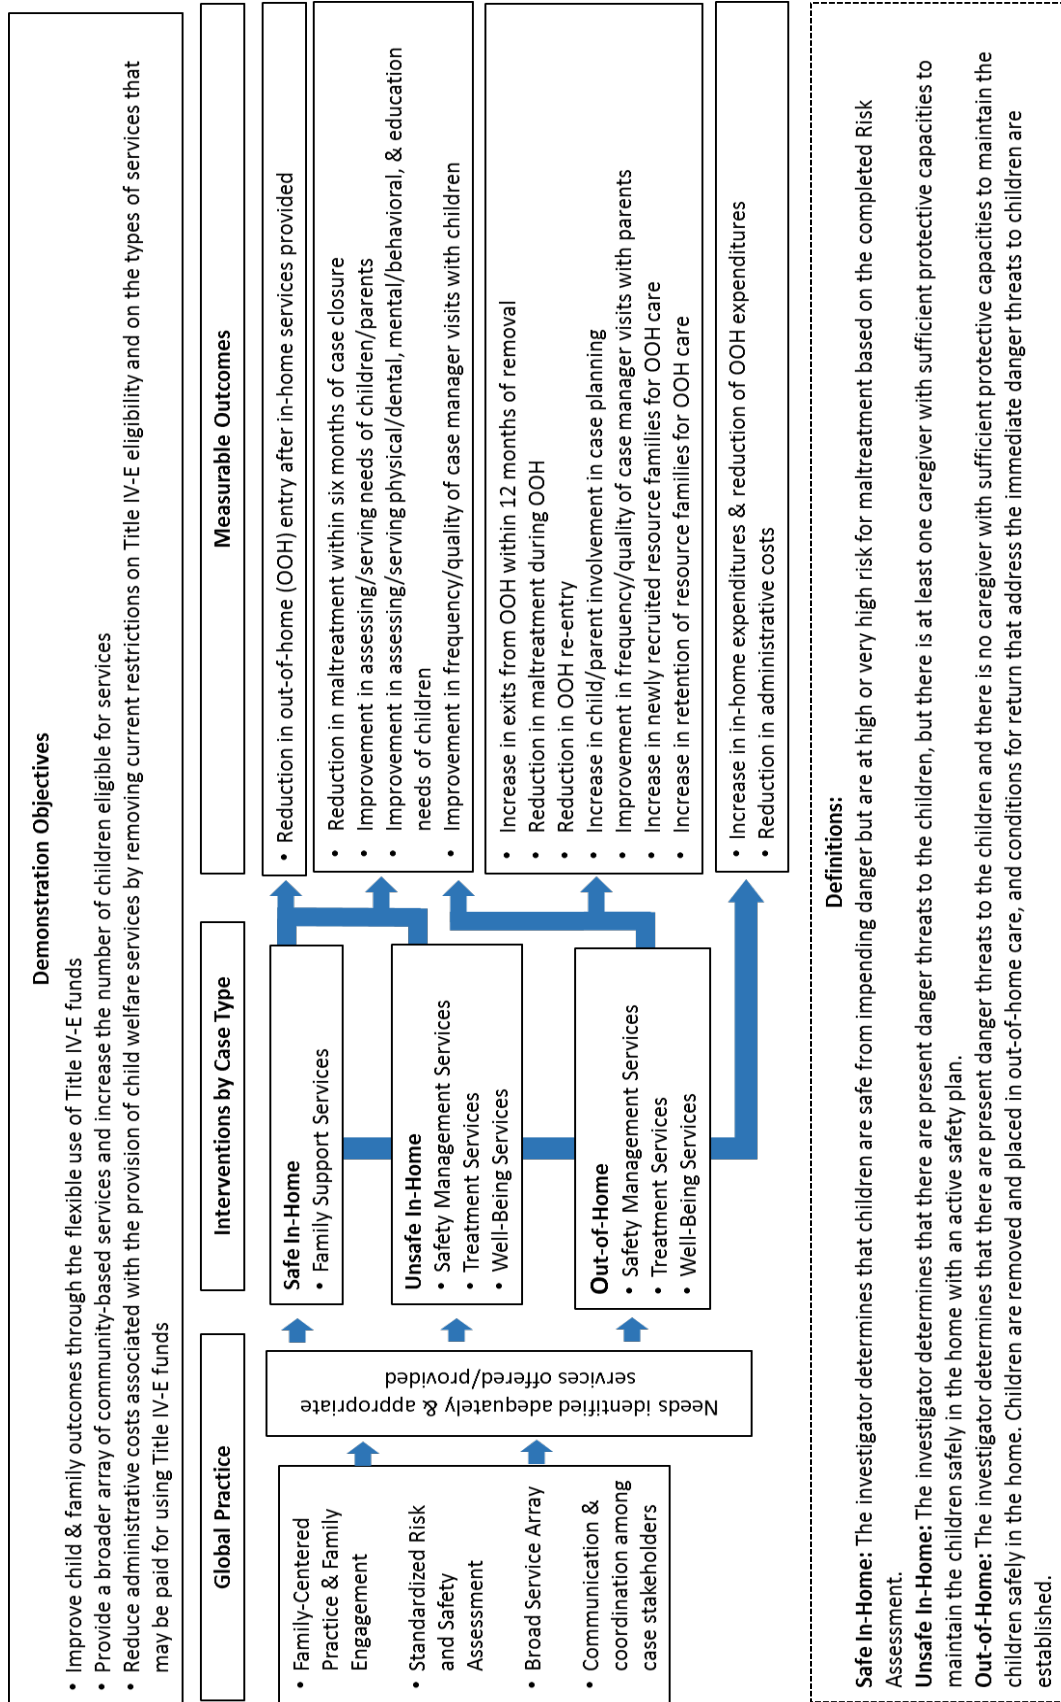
Demonstration Objectives

• Improve child & family outcomes through the flexible use of Title IV-E funds
• Provide a broader array of community-based services and increase the number of children eligible for services
• Reduce administrative costs associated with the provision of child welfare services by removing current restrictions on Title IV-E eligibility and on the types of services that may be paid for using Title IV-E funds

Global Practice

• Family-Centered Practice & Family Engagement
• Standardized Risk and Safety Assessment
• Broad Service Array
• Communication & coordination among case stakeholders

Needs identified adequately & appropriate services offered/provided

Interventions by Case Type

Safe In-Home
• Family Support Services

Unsafe In-Home
• Safety Management Services
• Treatment Services
• Well-Being Services

Out-of-Home
• Safety Management Services
• Treatment Services
• Well-Being Services

Measurable Outcomes

• Reduction in out-of-home (OOH) entry after in-home services provided

• Reduction in maltreatment within six months of case closure
• Improvement in assessing/serving needs of children/parents
• Improvement in assessing/serving physical/dental, mental/behavioral, & education needs of children
• Improvement in frequency/quality of case manager visits with children

• Increase in exits from OOH within 12 months of removal
• Reduction in maltreatment during OOH
• Reduction in OOH re-entry
• Increase in child/parent involvement in case planning
• Improvement in frequency/quality of case manager visits with parents
• Increase in newly recruited resource families for OOH care
• Increase in retention of resource families for OOH care

• Increase in in-home expenditures & reduction of OOH expenditures
• Reduction in administrative costs

Definitions:

**Safe In-Home:** The investigator determines that children are safe from impending danger but are at high or very high risk for maltreatment based on the completed Risk Assessment.
**Unsafe In-Home:** The investigator determines that there are present danger threats to the children, but there is at least one caregiver with sufficient protective capacities to maintain the children safely in the home with an active safety plan.
**Out-of-Home:** The investigator determines that there are present danger threats to the children and there is no caregiver with sufficient protective capacities to maintain the children safely in the home. Children are removed and placed in out-of-home care, and conditions for return that address the immediate danger threats to children are established.